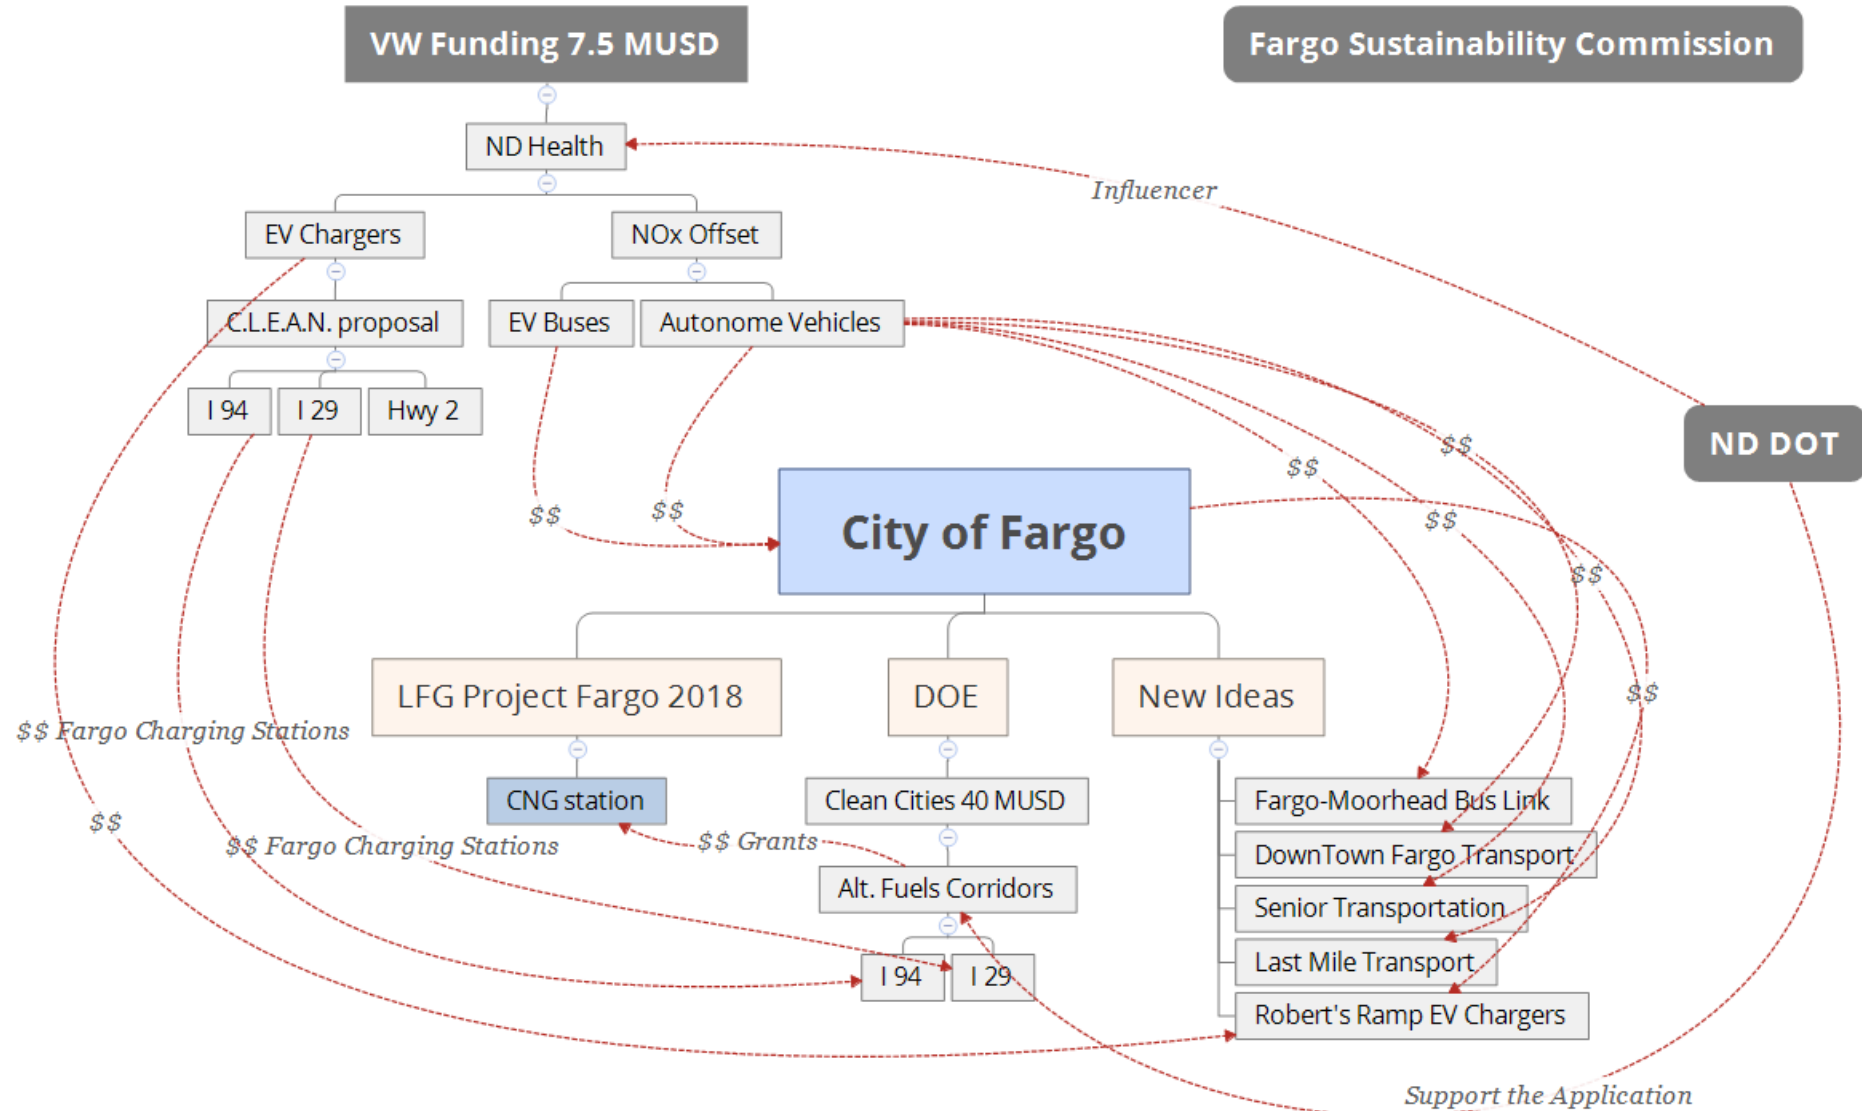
VW Funding 7.5 MUSD

Fargo Sustainability Commission

ND Health

Influencer

EV Chargers

NOx Offset

C.L.E.A.N. proposal

EV Buses

Autonome Vehicles

I 94

I 29

Hwy 2

ND DOT

$$

$$

$$

$$

$$

City of Fargo

$$

$$

$$

LFG Project Fargo 2018

DOE

New Ideas

$$ Fargo Charging Stations

CNG station

Clean Cities 40 MUSD

Fargo-Moorhead Bus Link

$$

$$ Fargo Charging Stations

$$ Grants

DownTown Fargo Transport

Alt. Fuels Corridors

Senior Transportation

I 94

I 29

Last Mile Transport

Robert's Ramp EV Chargers

Support the Application